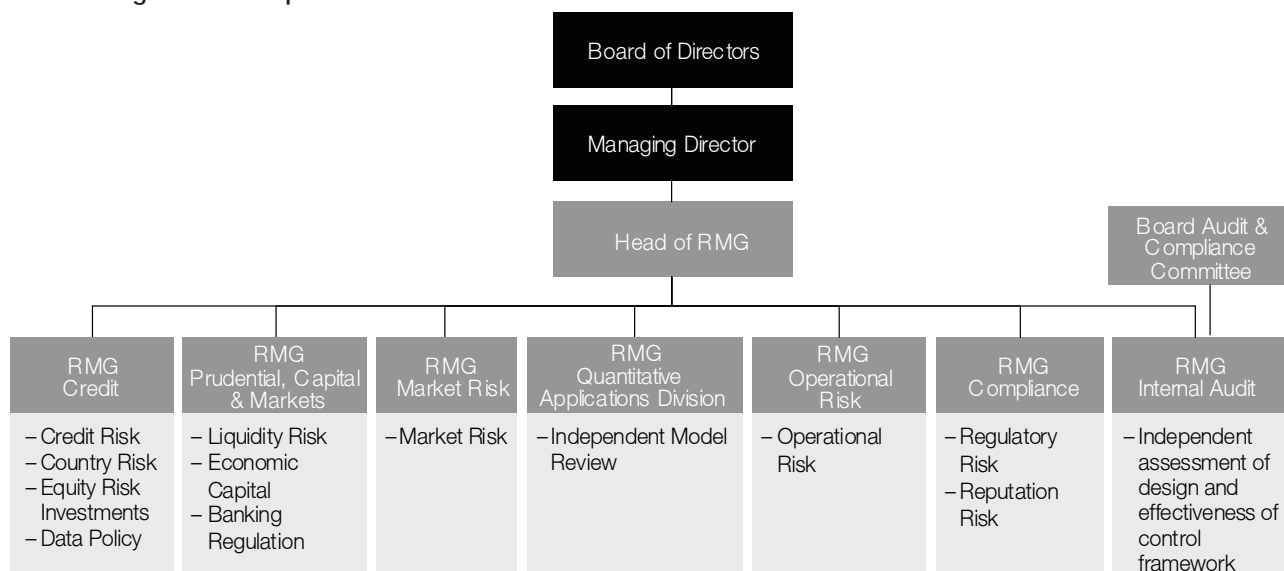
Board of Directors

Managing Director

Head of RMG

Board Audit & Compliance Committee

RMG Credit
– Credit Risk
– Country Risk
– Equity Risk Investments
– Data Policy

RMG Prudential, Capital & Markets
– Liquidity Risk
– Economic Capital
– Banking Regulation

RMG Market Risk
– Market Risk

RMG Quantitative Applications Division
– Independent Model Review

RMG Operational Risk
– Operational Risk

RMG Compliance
– Regulatory Risk
– Reputation Risk

RMG Internal Audit
– Independent assessment of design and effectiveness of control framework